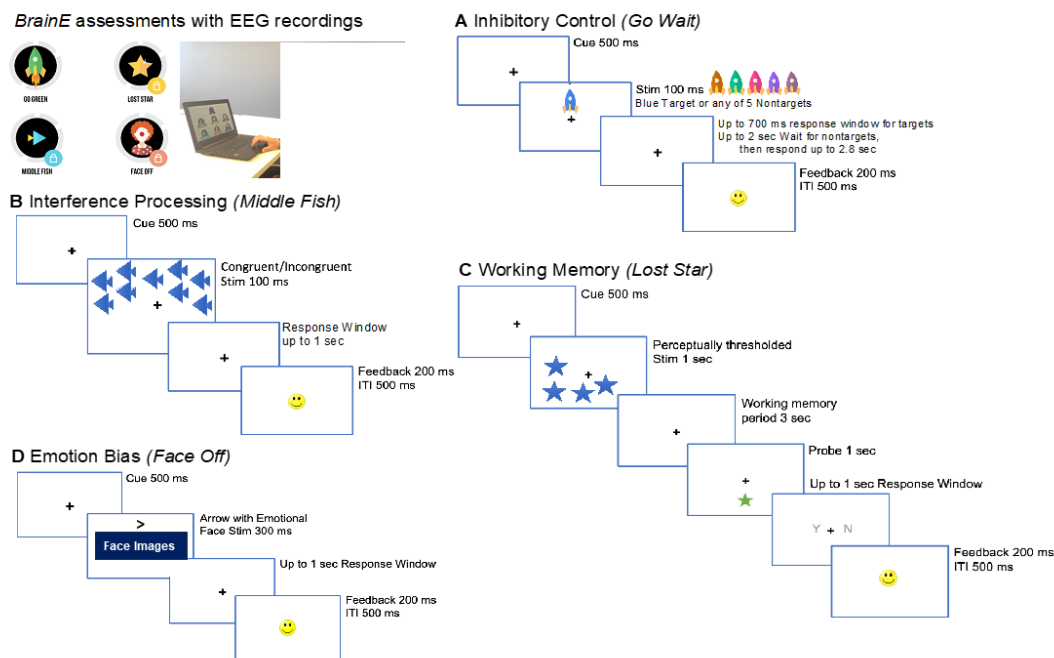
*BrainE* assessments with EEG recordings

GO GREEN
LOST STAR
MIDDLE FISH
FACE OFF

A Inhibitory Control *(Go Wait)*

Cue 500 ms

Stim 100 ms
Blue Target or any of 5 Nontargets

Up to 700 ms response window for targets
Up to 2 sec Wait for nontargets, then respond up to 2.8 sec

Feedback 200 ms
ITI 500 ms

B Interference Processing *(Middle Fish)*

Cue 500 ms

Congruent/Incongruent
Stim 100 ms

Response Window
up to 1 sec

Feedback 200 ms
ITI 500 ms

C Working Memory *(Lost Star)*

Cue 500 ms

Perceptually thresholded
Stim 1 sec

Working memory
period 3 sec

Probe 1 sec

Up to 1 sec Response Window

Y + N

Feedback 200 ms
ITI 500 ms

D Emotion Bias *(Face Off)*

Cue 500 ms

>
Face Images

Arrow with Emotional
Face Stim 300 ms

Up to 1 sec Response Window

Feedback 200 ms
ITI 500 ms